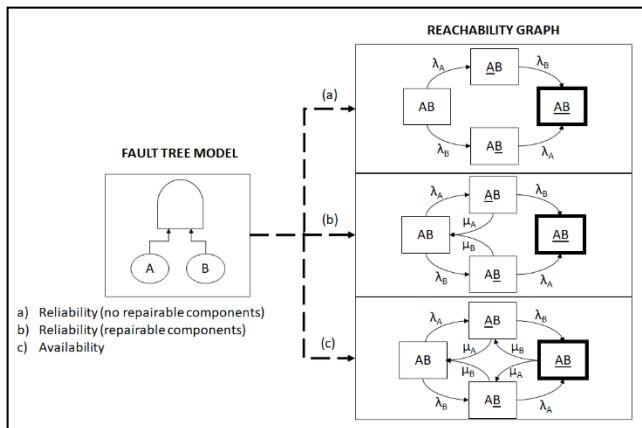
REACHABILITY GRAPH

FAULT TREE MODEL

A

B

a) Reliability (no repairable components)
b) Reliability (repairable components)
c) Availability

(a)

$\lambda_A$

A̲B

$\lambda_B$

AB

A̲B̲

$\lambda_B$

AB̲

$\lambda_A$

(b)

$\lambda_A$

A̲B

$\lambda_B$

$\mu_A$

AB

$\mu_B$

A̲B̲

$\lambda_B$

AB̲

$\lambda_A$

(c)

$\lambda_A$

A̲B

$\lambda_B$

$\mu_A$

$\mu_B$

AB

A̲B̲

$\mu_B$

$\mu_A$

$\lambda_B$

AB̲

$\lambda_A$